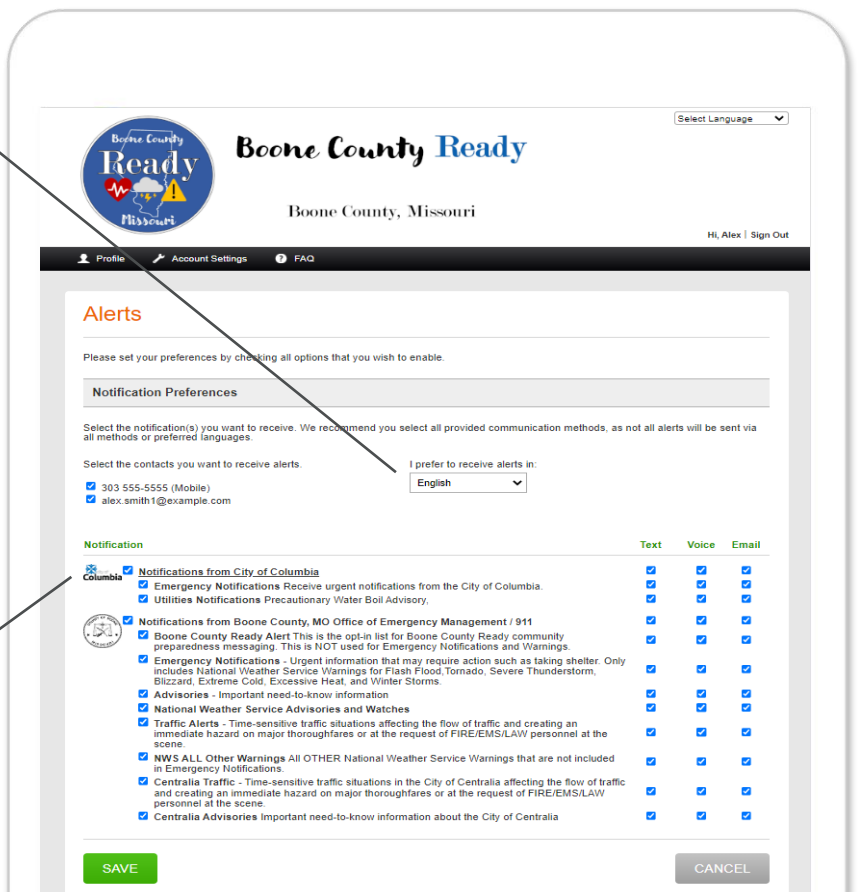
Select Language

Boone County Ready

Boone County Ready

Missouri

Boone County, Missouri

Hi, Alex | Sign Out

Profile Account Settings FAQ

Alerts

Please set your preferences by checking all options that you wish to enable.

Notification Preferences

Select the notification(s) you want to receive. We recommend you select all provided communication methods, as not all alerts will be sent via all methods or preferred languages.

Select the contacts you want to receive alerts.

303 555-5555 (Mobile)
alex.smith1@example.com

I prefer to receive alerts in:
English

| Notification | Text | Voice | Email |
|---|---|---|---|
| Notifications from City of Columbia | | | |
| Emergency Notifications Receive urgent notifications from the City of Columbia. | | | |
| Utilities Notifications Precautionary Water Boil Advisory, | | | |
| Notifications from Boone County, MO Office of Emergency Management / 911 | | | |
| Boone County Ready Alert This is the opt-in list for Boone County Ready community preparedness messaging. This is NOT used for Emergency Notifications and Warnings. | | | |
| Emergency Notifications - Urgent information that may require action such as taking shelter. Only includes National Weather Service Warnings for Flash Flood,Tornado, Severe Thunderstorm, Blizzard, Extreme Cold, Excessive Heat, and Winter Storms. | | | |
| Advisories - Important need-to-know information | | | |
| National Weather Service Advisories and Watches | | | |
| Traffic Alerts - Time-sensitive traffic situations affecting the flow of traffic and creating an immediate hazard on major thoroughfares or at the request of FIRE/EMS/LAW personnel at the scene. | | | |
| NWS ALL Other Warnings All OTHER National Weather Service Warnings that are not included in Emergency Notifications. | | | |
| Centralia Traffic - Time-sensitive traffic situations in the City of Centralia affecting the flow of traffic and creating an immediate hazard on major thoroughfares or at the request of FIRE/EMS/LAW personnel at the scene. | | | |
| Centralia Advisories Important need-to-know information about the City of Centralia | | | |

SAVE CANCEL